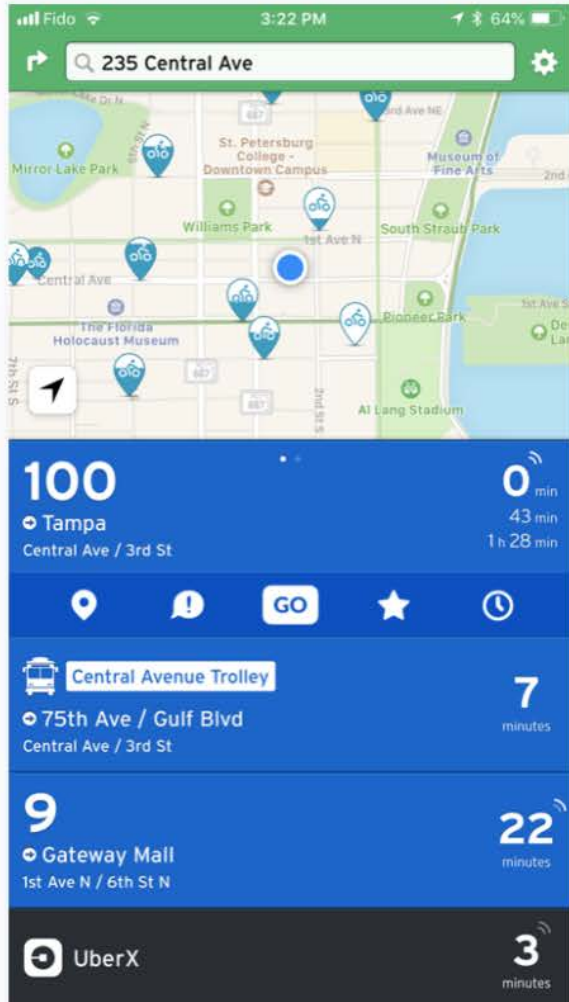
Fido 3:22 PM 64%

235 Central Ave

Mirror Lake Park
St. Petersburg College - Downtown Campus
Museum of Fine Arts
Williams Park
1st Ave N
South Straub Park
Central Ave
The Florida Holocaust Museum
Pioneer Park
Al Lang Stadium
687
2nd St S
7th St S
3rd Ave NE
1st Ave S
2nd

100
Tampa
Central Ave / 3rd St
0 min
43 min
1 h 28 min

GO

Central Avenue Trolley
75th Ave / Gulf Blvd
Central Ave / 3rd St
7
minutes

9
Gateway Mall
1st Ave N / 6th St N
22
minutes

UberX
3
minutes